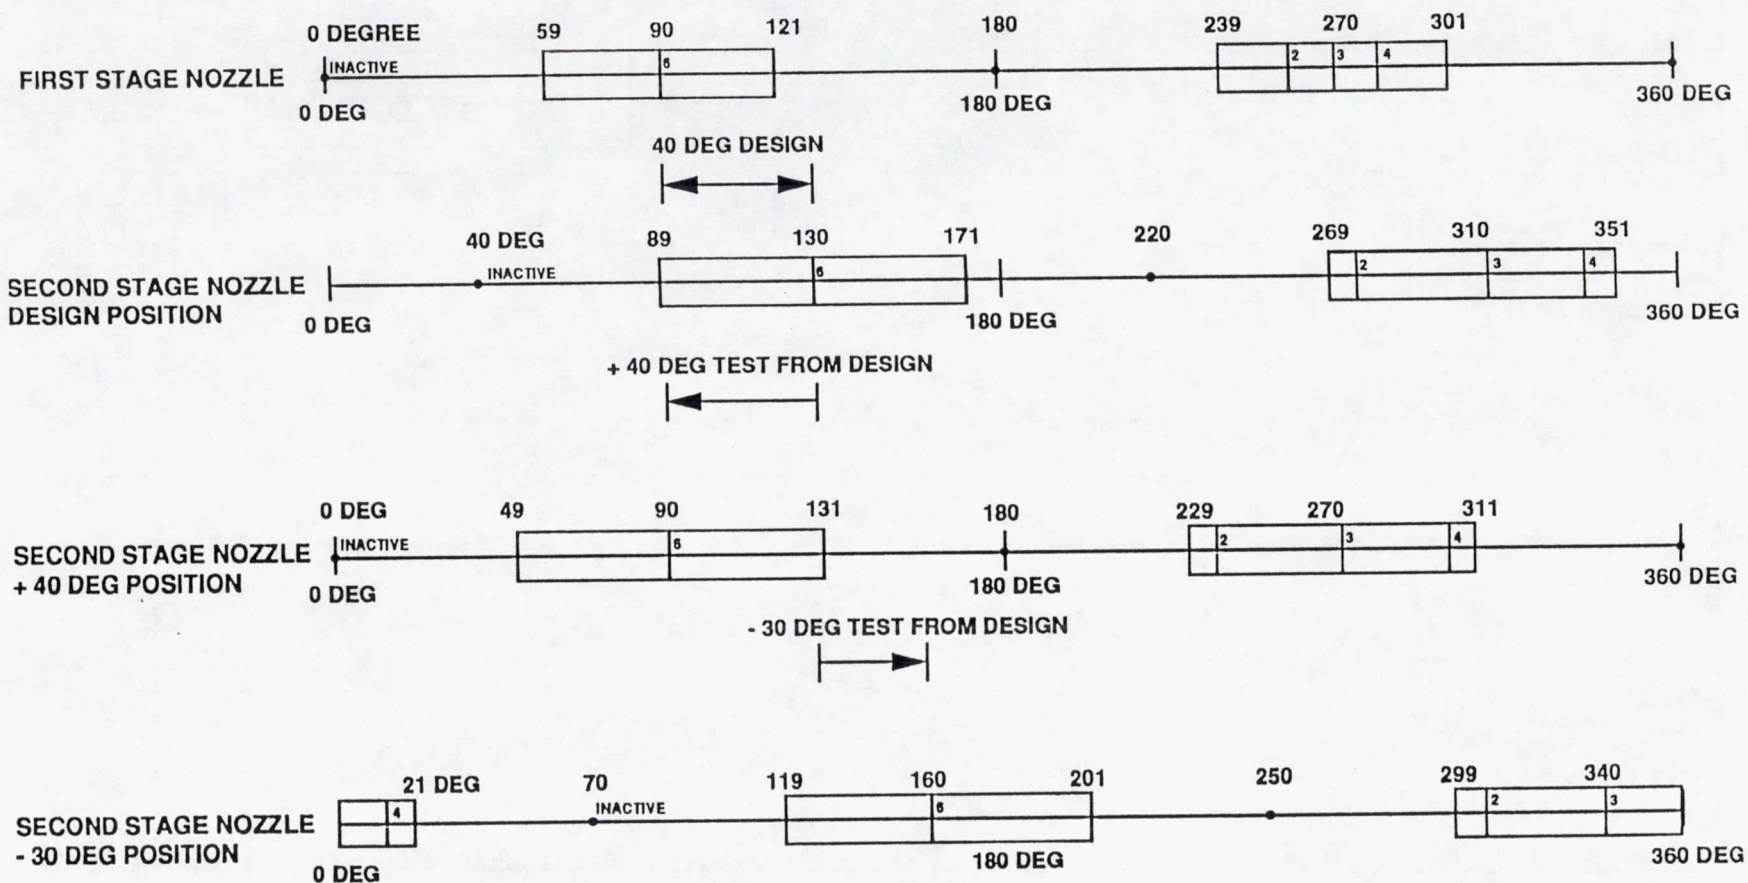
0 DEGREE 59 90 121 180 239 270 301

FIRST STAGE NOZZLE INACTIVE 6 2 3 4

0 DEG 180 DEG 360 DEG

40 DEG DESIGN

40 DEG 89 130 171 220 269 310 351

SECOND STAGE NOZZLE DESIGN POSITION INACTIVE 6 2 3 4

0 DEG 180 DEG 360 DEG

+ 40 DEG TEST FROM DESIGN

0 DEG 49 90 131 180 229 270 311

SECOND STAGE NOZZLE + 40 DEG POSITION INACTIVE 6 2 3 4

0 DEG 180 DEG 360 DEG

- 30 DEG TEST FROM DESIGN

21 DEG 70 119 160 201 250 299 340

SECOND STAGE NOZZLE - 30 DEG POSITION 4 INACTIVE 6 2 3

0 DEG 180 DEG 360 DEG